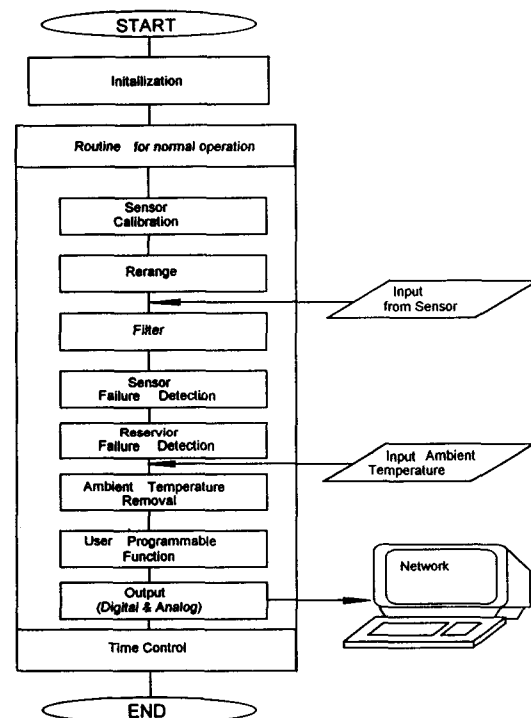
START

Initailization

Routine for normal operation

Sensor Calibration

Rerange

Input from Sensor

Filter

Sensor Failure Detection

Reservior Failure Detection

Input Ambient Temperature

Ambient Temperature Removal

User Programmable Function

Output (Digital & Analog)

Network

Time Control

END